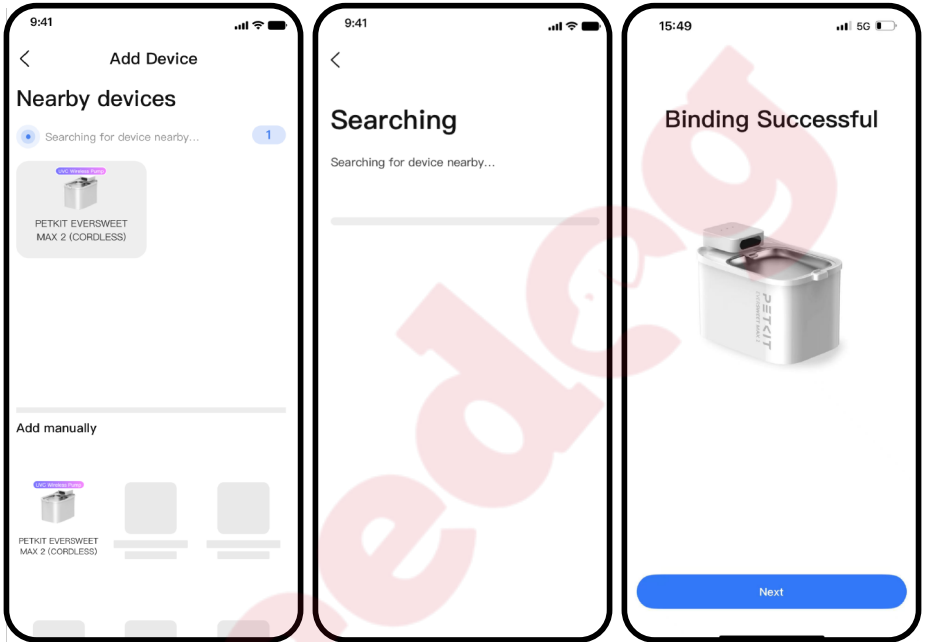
9:41

Add Device

Nearby devices

Searching for device nearby...

1

UVC Wireless Pump

PETKIT EVERSWEET MAX 2 (CORDLESS)

Add manually

UVC Wireless Pump

PETKIT EVERSWEET MAX 2 (CORDLESS)

9:41

Searching

Searching for device nearby...

15:49

5G

Binding Successful

PETKIT

Next